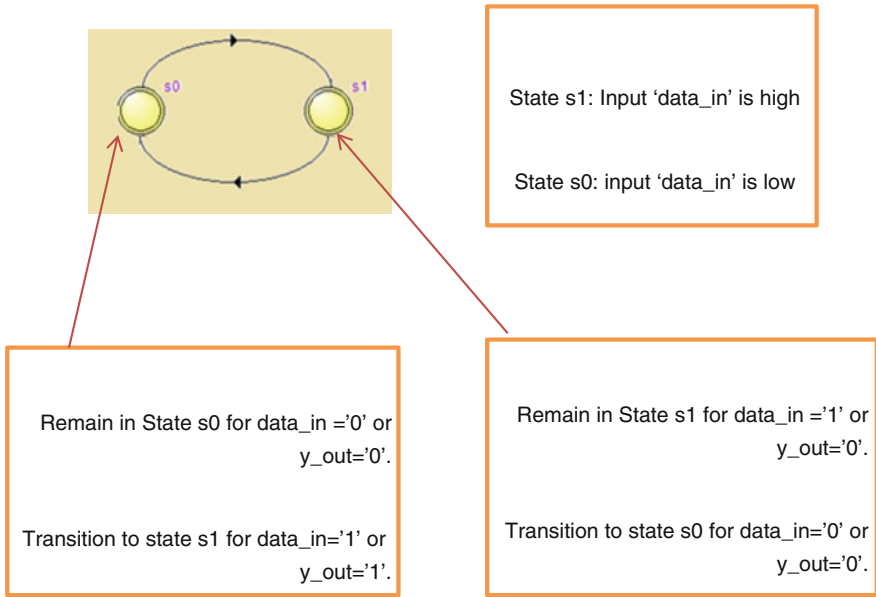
s0

s1

State s1: Input 'data_in' is high

State s0: input 'data_in' is low

Remain in State s0 for data_in ='0' or y_out='0'.

Transition to state s1 for data_in='1' or y_out='1'.

Remain in State s1 for data_in ='1' or y_out='0'.

Transition to state s0 for data_in='0' or y_out='0'.